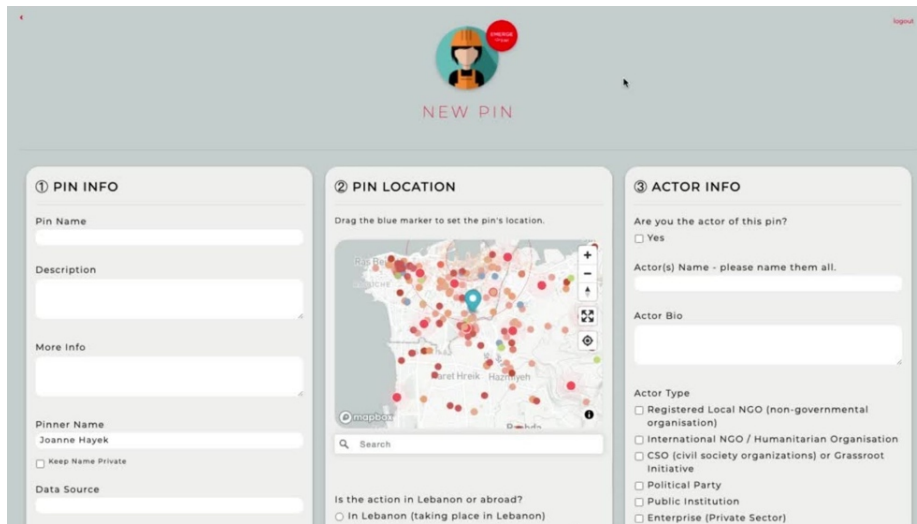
logout

EMERGE

NEW PIN

① PIN INFO

Pin Name

Description

More Info

Pinner Name
Joanne Hayek

Keep Name Private

Data Source

② PIN LOCATION

Drag the blue marker to set the pin's location.

Ras Beirut

Haret Hreik Hazmiyeh

mapbox

Search

Is the action in Lebanon or abroad?
In Lebanon (taking place in Lebanon)

③ ACTOR INFO

Are you the actor of this pin?
Yes

Actor(s) Name - please name them all.

Actor Bio

Actor Type
Registered Local NGO (non-governmental organisation)
International NGO / Humanitarian Organisation
CSO (civil society organizations) or Grassroot Initiative
Political Party
Public Institution
Enterprise (Private Sector)